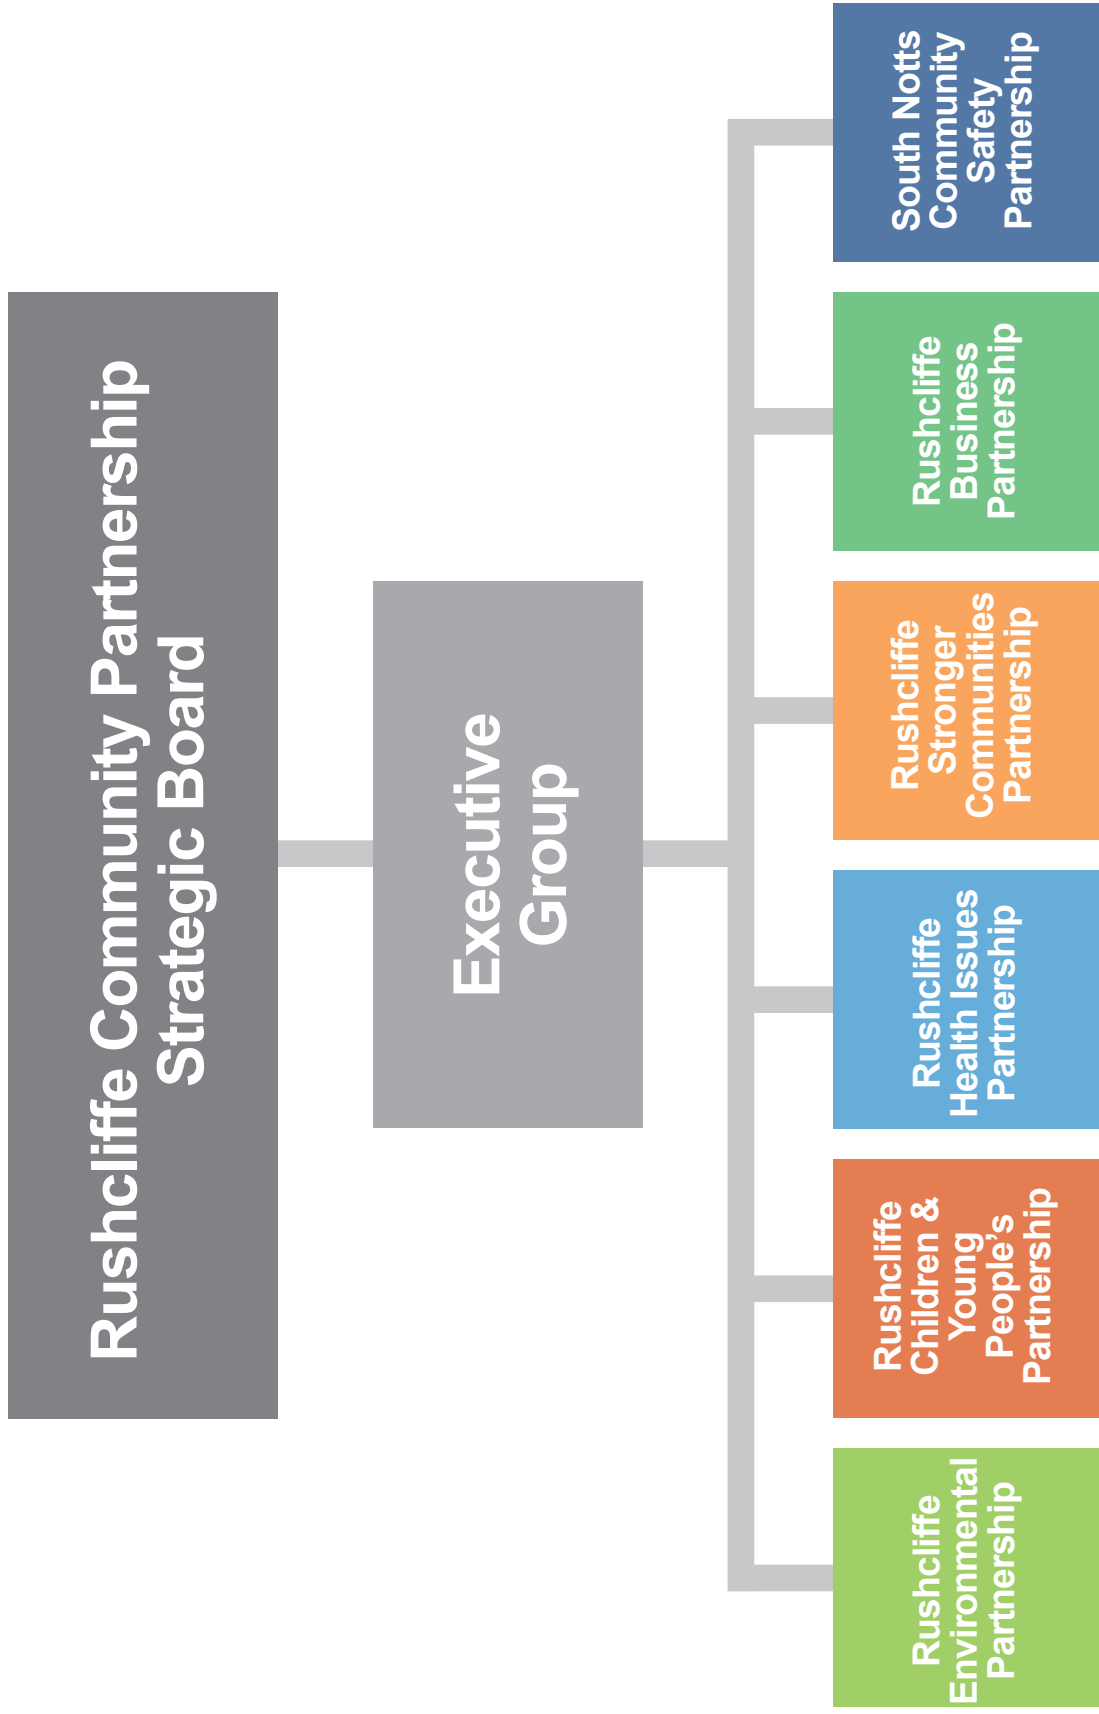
Rushcliffe Community Partnership Strategic Board

Executive Group

South Notts Community Safety Partnership

Rushcliffe Business Partnership

Rushcliffe Stronger Communities Partnership

Rushcliffe Health Issues Partnership

Rushcliffe Children & Young People's Partnership

Rushcliffe Environmental Partnership